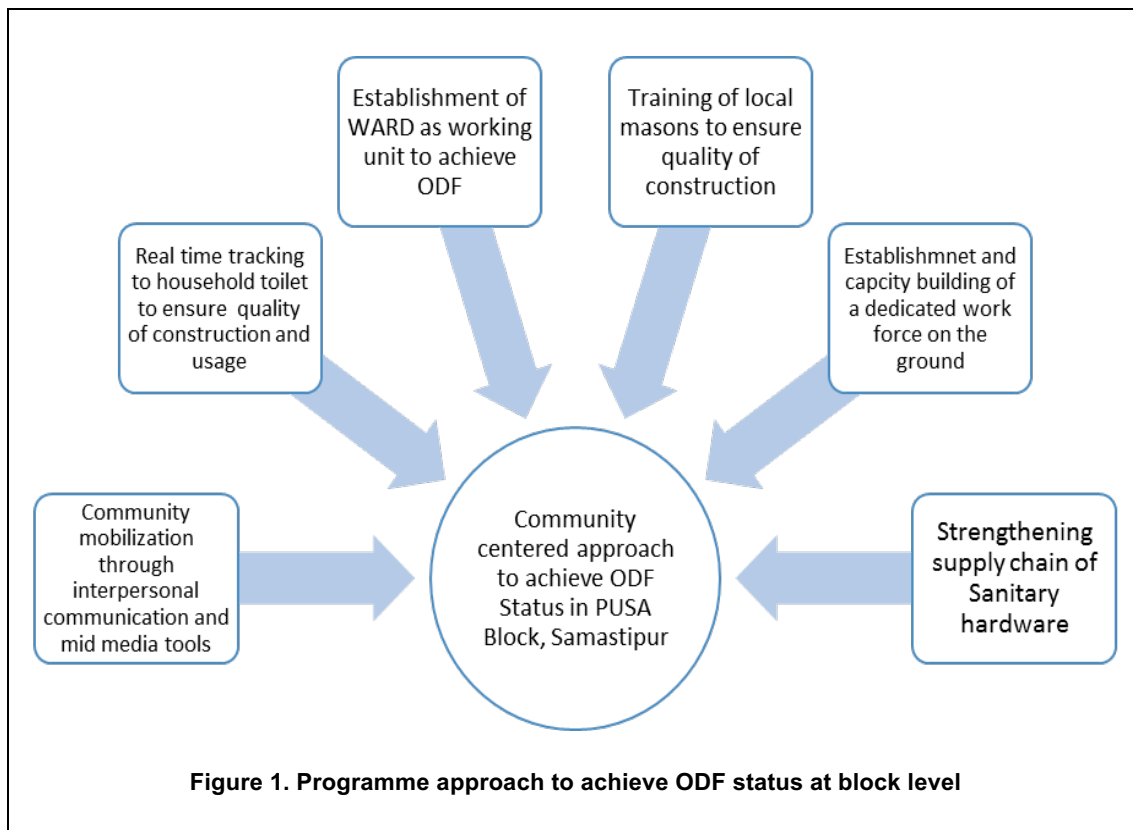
Establishment of WARD as working unit to achieve ODF

Training of local masons to ensure quality of construction

Real time tracking to household toilet to ensure quality of construction and usage

Establishmnet and capcity building of a dedicated work force on the ground

Community mobilization through interpersonal communication and mid media tools

Community centered approach to achieve ODF Status in PUSA Block, Samastipur

Strengthening supply chain of Sanitary hardware

Figure 1. Programme approach to achieve ODF status at block level